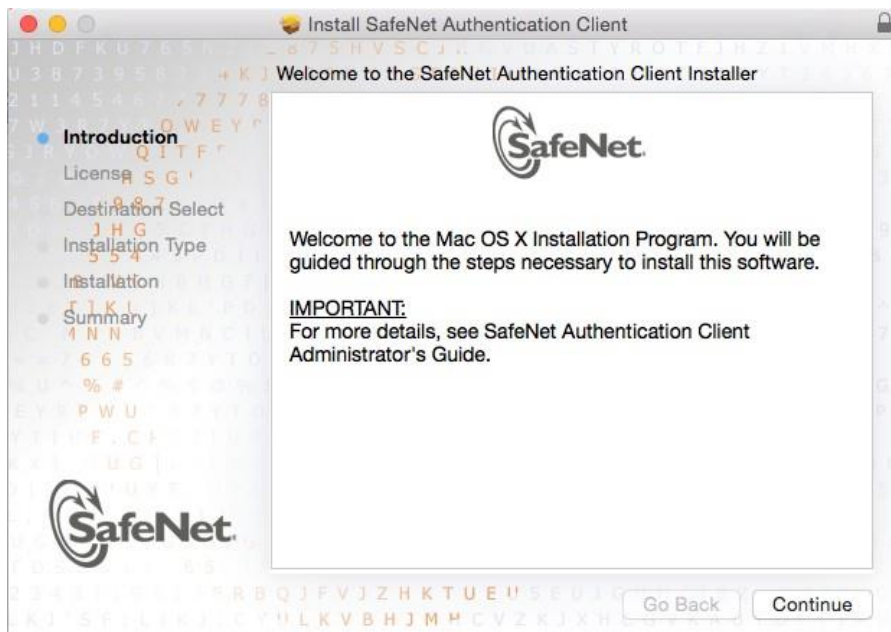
Install SafeNet Authentication Client

Welcome to the SafeNet Authentication Client Installer

Introduction
License
Destination Select
Installation Type
Installation
Summary

SafeNet

Welcome to the Mac OS X Installation Program. You will be guided through the steps necessary to install this software.

IMPORTANT:
For more details, see SafeNet Authentication Client Administrator's Guide.

SafeNet

Go Back
Continue